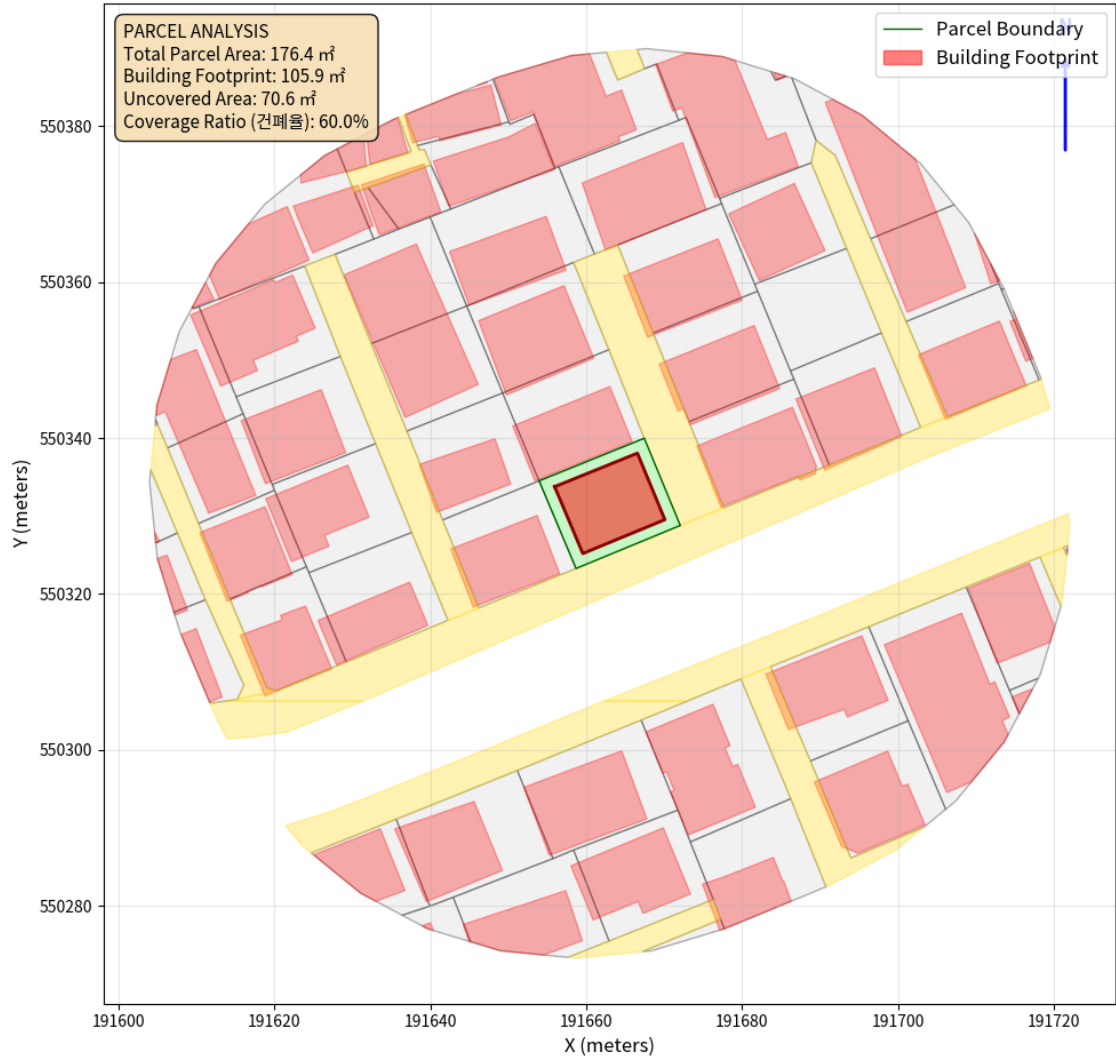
PARCEL ANALYSIS
Total Parcel Area: 176.4 ㎡
Building Footprint: 105.9 ㎡
Uncovered Area: 70.6 ㎡
Coverage Ratio (건폐율): 60.0%

Parcel Boundary
Building Footprint

N

550380
550360
550340
550320
550300
550280

Y (meters)

191600
191620
191640
191660
191680
191700
191720

X (meters)